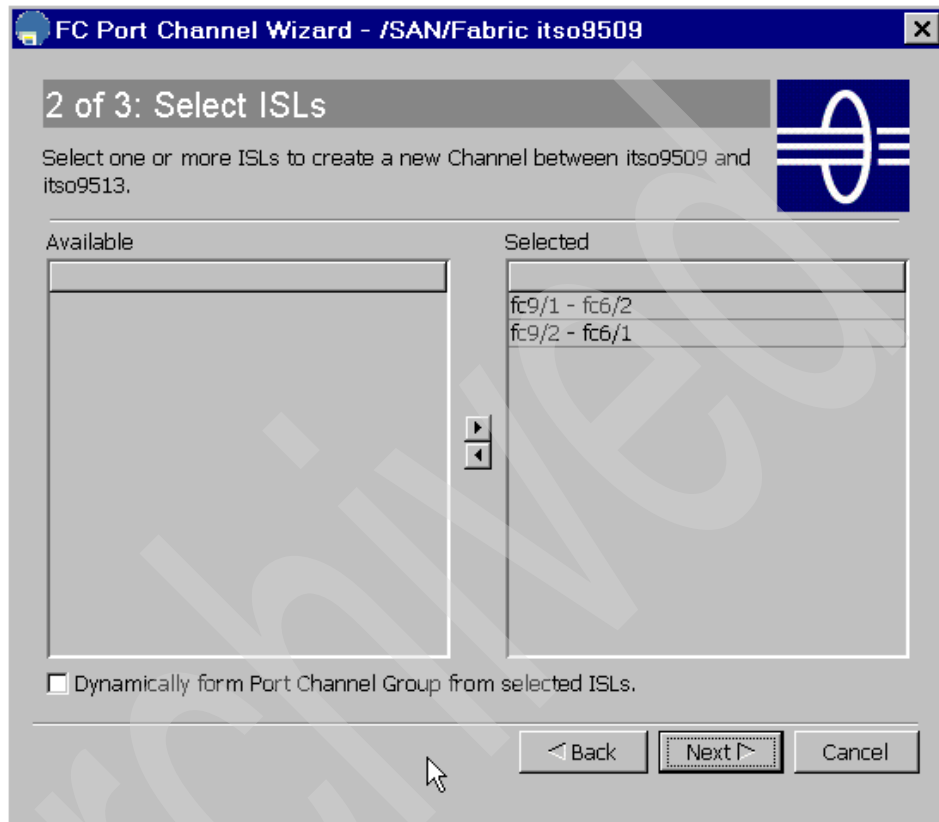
FC Port Channel Wizard - /SAN/Fabric itso9509

2 of 3: Select ISLs

Select one or more ISLs to create a new Channel between itso9509 and itso9513.

Available

Selected

fc9/1 - fc6/2
fc9/2 - fc6/1

Dynamically form Port Channel Group from selected ISLs.

< Back
Next >
Cancel